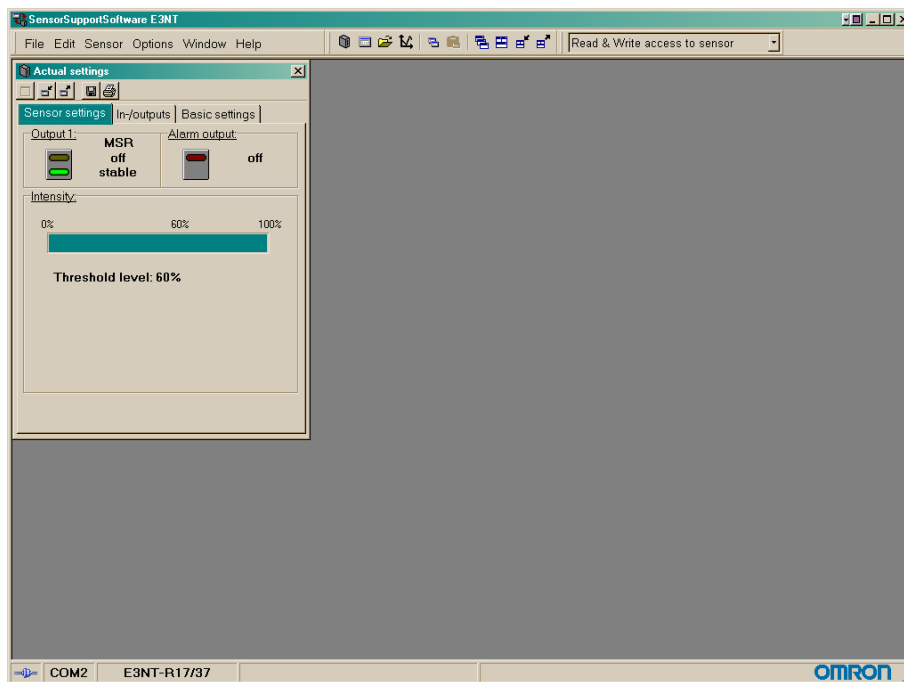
SensorSupportSoftware E3NT

File Edit Sensor Options Window Help

Read & Write access to sensor

Actual settings

Sensor settings | In-/outputs | Basic settings

Output 1:
MSR
off
stable

Alarm output:
off

Intensity:

0%
60%
100%

Threshold level: 60%

COM2
E3NT-R17/37

OMRON